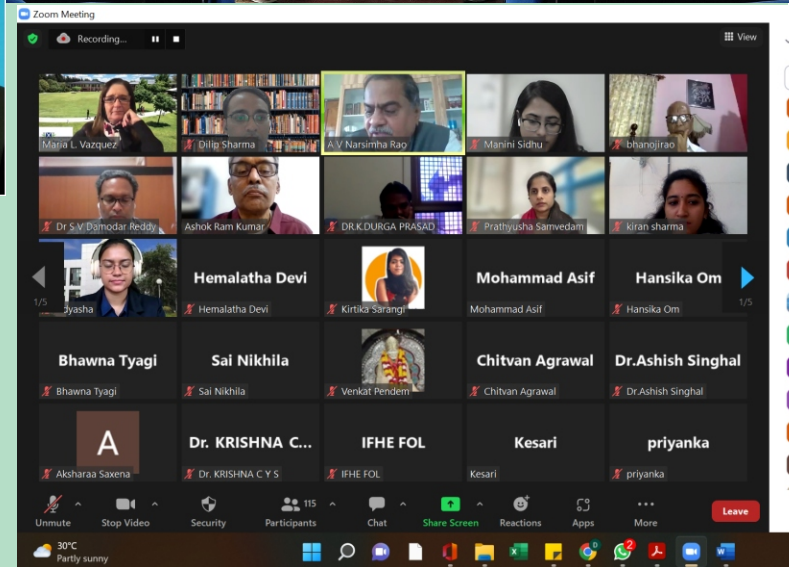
Zoom Meeting

Recording...

View

Maria L. Vazquez

Dilip Sharma

A V Narsimha Rao

Manini Sidhu

bhanojirao

Dr S V Damodar Reddy

Ashok Ram Kumar

DR.K.DURGA PRASAD

Prathyusha Samvedam

kiran sharma

1/5

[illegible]yasha

Hemalatha Devi

Hemalatha Devi

Kirtika Sarangi

Mohammad Asif

Mohammad Asif

Hansika Om

Hansika Om

1/5

Bhawna Tyagi

Bhawna Tyagi

Sai Nikhila

Sai Nikhila

Venkat Pendem

Chitvan Agrawal

Chitvan Agrawal

Dr.Ashish Singhal

Dr.Ashish Singhal

A

Aksharaa Saxena

Dr. KRISHNA C...

Dr. KRISHNA C Y S

IFHE FOL

IFHE FOL

Kesari

Kesari

priyanka

priyanka

Unmute

Stop Video

Security

115

Participants

Chat

Share Screen

Reactions

Apps

More

Leave

30°C

Partly sunny

2